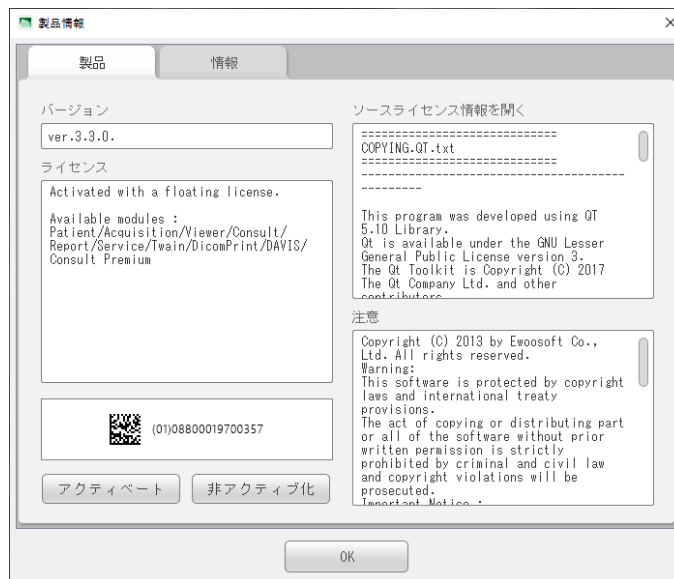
製品情報
×
製品
情報
バージョン
ver.3.3.0.
ライセンス
Activated with a floating license.

Available modules :
Patient/Acquisition/Viewer/Consult/Report/Service/Twain/DicomPrint/DAVIS/Consult Premium

(01)08800019700357
アクティベート
非アクティブ化
ソースライセンス情報を開く
============================
COPYING.QT.txt
============================
-----------------------------------------------

This program was developed using QT 5.10 Library.
Qt is available under the GNU Lesser General Public License version 3.
The Qt Toolkit is Copyright (C) 2017 The Qt Company Ltd. and other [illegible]
注意
Copyright (C) 2013 by Ewoosoft Co., Ltd. All rights reserved.
Warning:
This software is protected by copyright laws and international treaty provisions.
The act of copying or distributing part or all of the software without prior written permission is strictly prohibited by criminal and civil law and copyright violations will be prosecuted.
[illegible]
OK